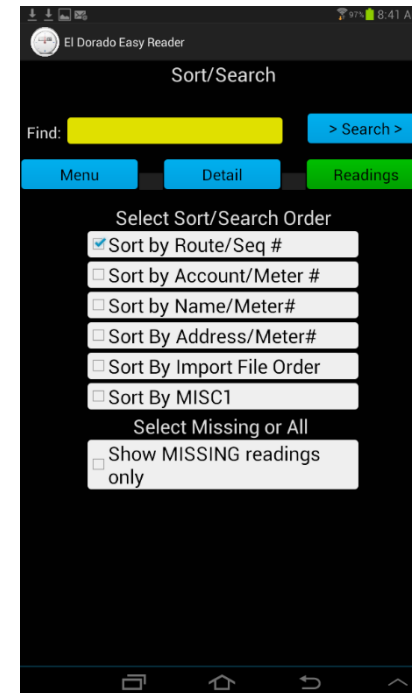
97% 8:41 A

El Dorado Easy Reader

Sort/Search

Find:

> Search >

Menu

Detail

Readings

Select Sort/Search Order

Sort by Route/Seq #

Sort by Account/Meter #

Sort by Name/Meter#

Sort By Address/Meter#

Sort By Import File Order

Sort By MISC1

Select Missing or All

Show MISSING readings only